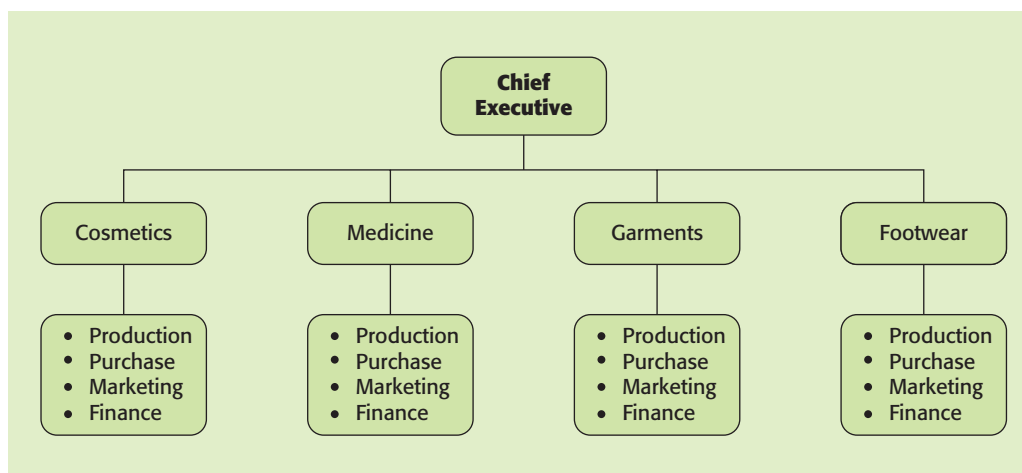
Chief Executive

Cosmetics
- Production
- Purchase
- Marketing
- Finance

Medicine
- Production
- Purchase
- Marketing
- Finance

Garments
- Production
- Purchase
- Marketing
- Finance

Footwear
- Production
- Purchase
- Marketing
- Finance